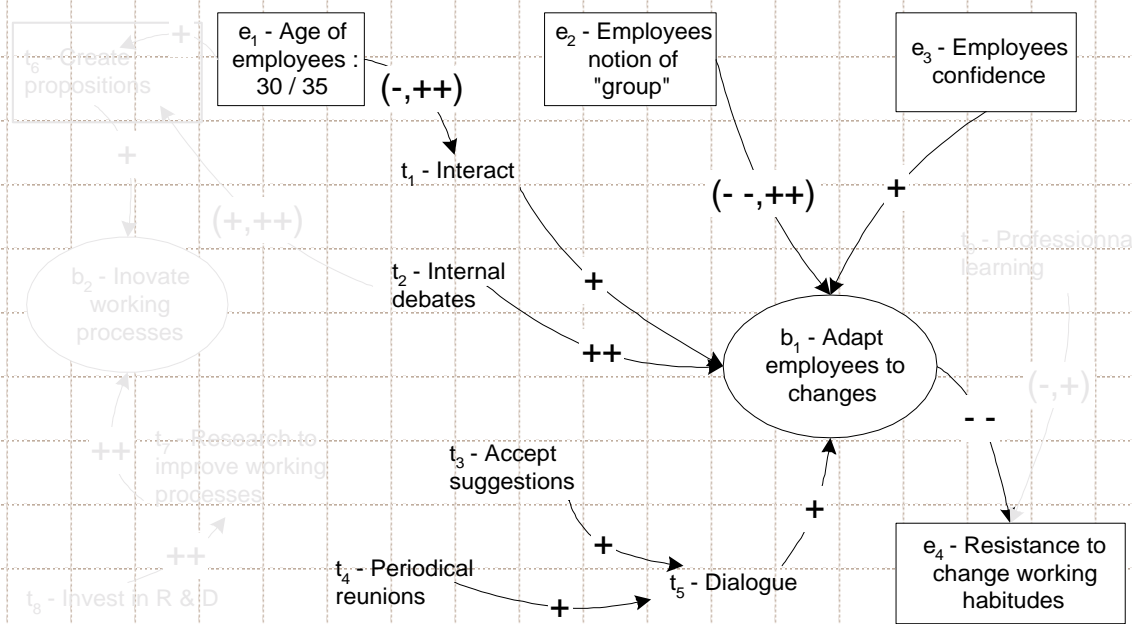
$t_6$ - Create propositions

+

$e_1$ - Age of employees : 30 / 35

(-,++)

$e_2$ - Employees notion of "group"

$e_3$ - Employees confidence

$t_1$ - Interact

+

(+,++)

(- -,++)

+

$b_2$ - Inovate working processes

$t_2$ - Internal debates

+

$t_9$ - Professionnal learning

++

$b_1$ - Adapt employees to changes

(-,+)

- -

++

$t_7$ - Research to improve working processes

$t_3$ - Accept suggestions

+

+

++

$t_4$ - Periodical reunions

$t_5$ - Dialogue

$e_4$ - Resistance to change working habitudes

$t_8$ - Invest in R & D

+